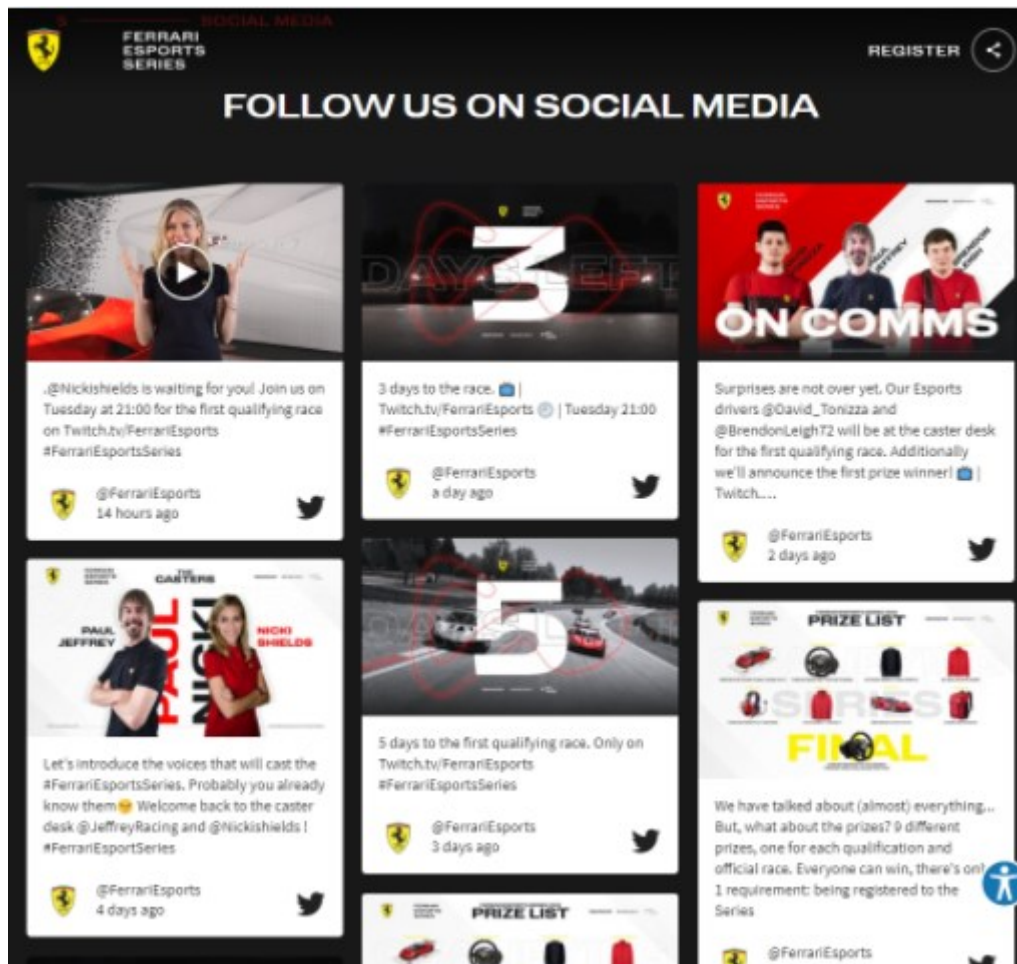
5 SOCIAL MEDIA

FERRARI ESPORTS SERIES

REGISTER

FOLLOW US ON SOCIAL MEDIA

.@Nickishields is waiting for you! Join us on Tuesday at 21:00 for the first qualifying race on Twitch.tv/FerrariEsports #FerrariEsportsSeries

@FerrariEsports
14 hours ago

THE CASTERS

PAUL JEFFREY

PAUL

NICKI

NICKI SHIELDS

Let's introduce the voices that will cast the #FerrariEsportsSeries. Probably you already know them😊 Welcome back to the caster desk @JeffreyRacing and @Nickishields ! #FerrariEsportSeries

@FerrariEsports
4 days ago

DAYS LEFT

3

3 days to the race. 📺 | Twitch.tv/FerrariEsports 🕘 | Tuesday 21:00 #FerrariEsportsSeries

@FerrariEsports
a day ago

5

5 days to the first qualifying race. Only on Twitch.tv/FerrariEsports #FerrariEsportsSeries

@FerrariEsports
3 days ago

PRIZE LIST

ON COMMS

Surprises are not over yet. Our Esports drivers @David_Tonizza and @BrendonLeigh72 will be at the caster desk for the first qualifying race. Additionally we'll announce the first prize winner! 📺 | Twitch....

@FerrariEsports
2 days ago

PRIZE LIST

SERIES

FINAL

We have talked about (almost) everything... But, what about the prizes? 9 different prizes, one for each qualification and official race. Everyone can win, there's onl 1 requirement: being registered to the Series

@FerrariEsports